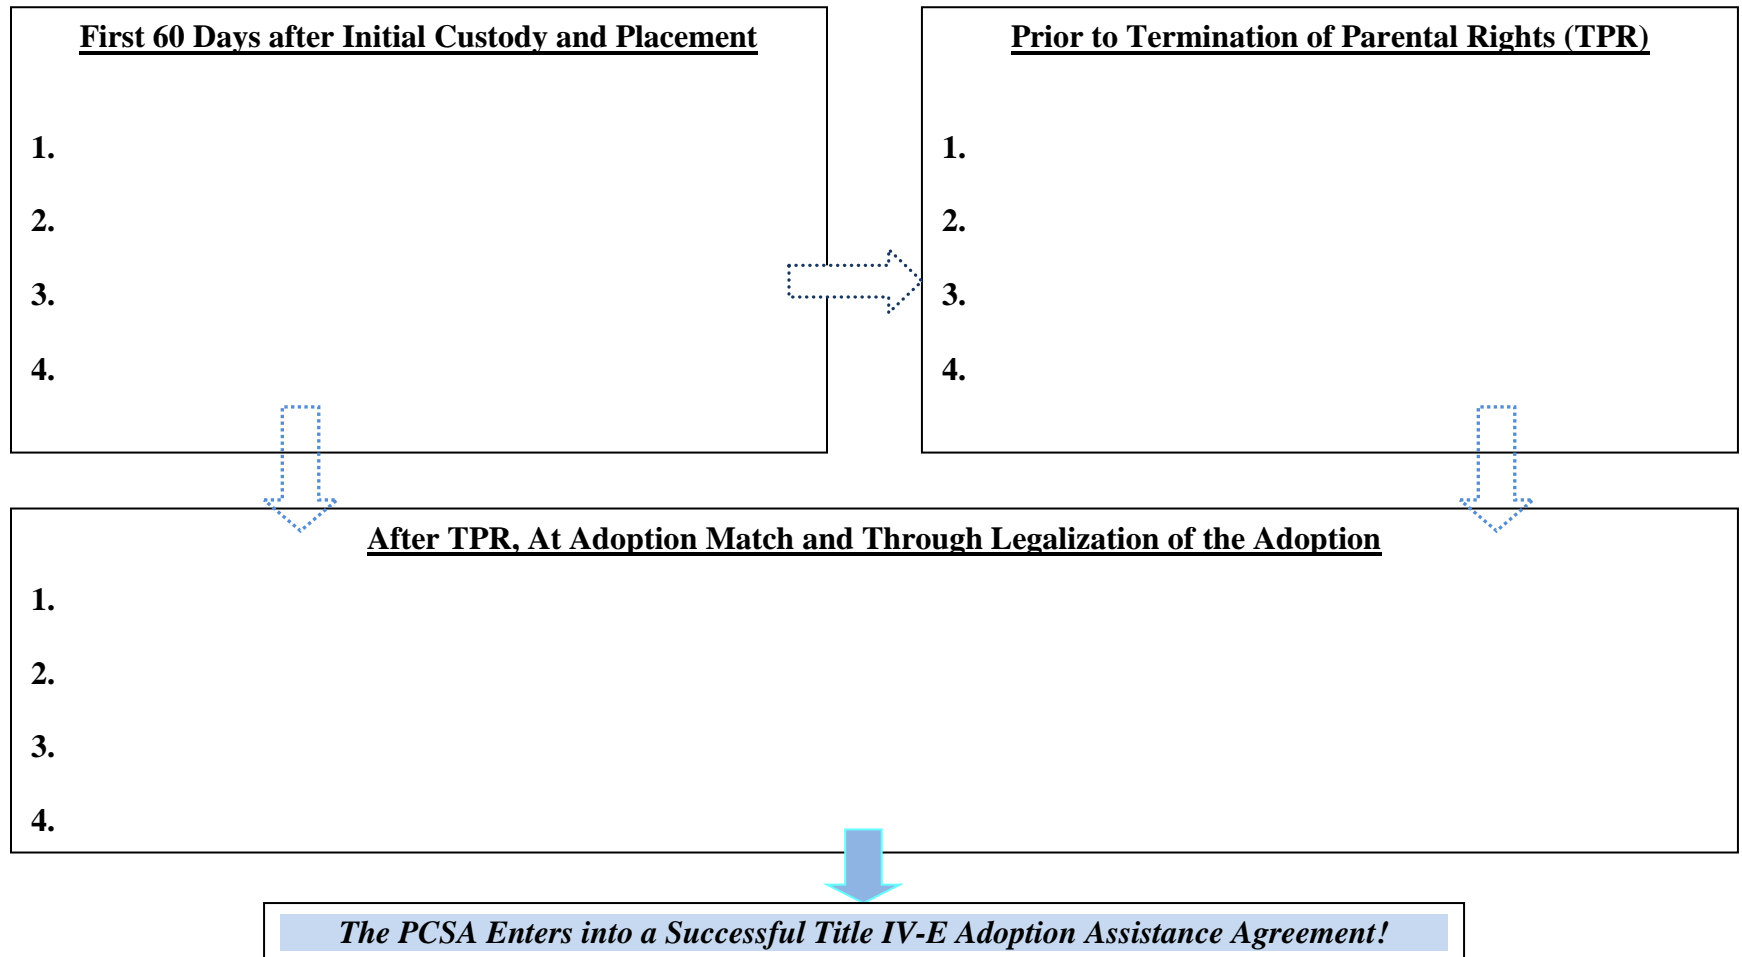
First 60 Days after Initial Custody and Placement

1.

2.

3.

4.

Prior to Termination of Parental Rights (TPR)

1.

2.

3.

4.

After TPR, At Adoption Match and Through Legalization of the Adoption

1.

2.

3.

4.

The PCSA Enters into a Successful Title IV-E Adoption Assistance Agreement!